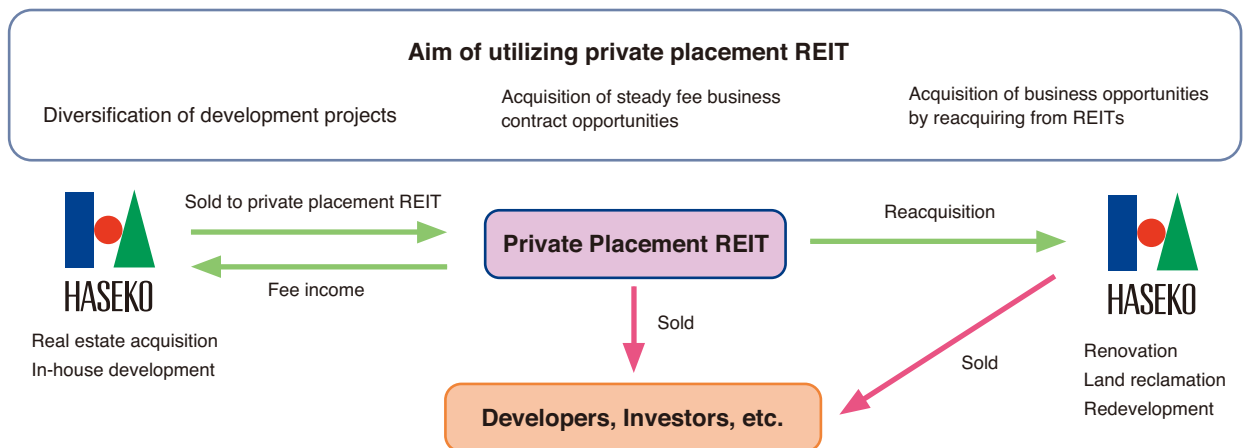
Aim of utilizing private placement REIT

Diversification of development projects

Acquisition of steady fee business contract opportunities

Acquisition of business opportunities by reacquiring from REITs

HASEKO

Real estate acquisition
In-house development

Sold to private placement REIT

Fee income

Private Placement REIT

Reacquisition

HASEKO

Renovation
Land reclamation
Redevelopment

Sold

Sold

Developers, Investors, etc.